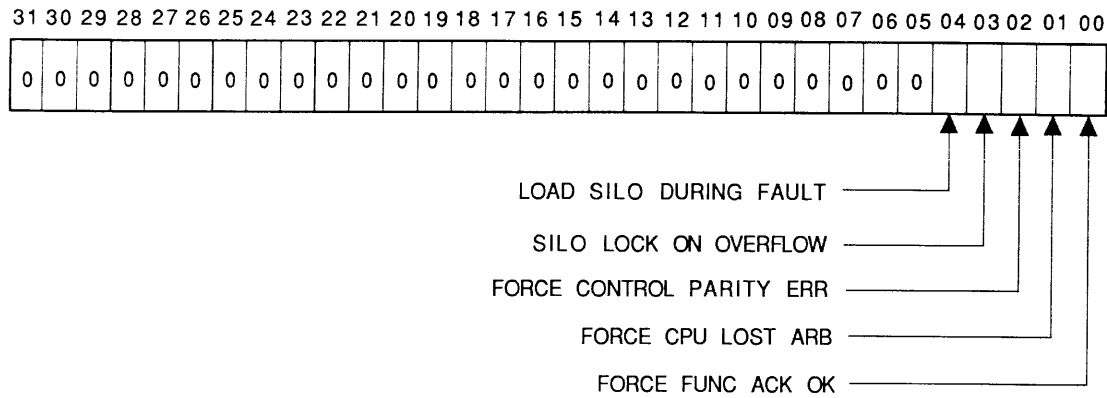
| 31 | 30 | 29 | 28 | 27 | 26 | 25 | 24 | 23 | 22 | 21 | 20 | 19 | 18 | 17 | 16 | 15 | 14 | 13 | 12 | 11 | 10 | 09 | 08 | 07 | 06 | 05 | 04 | 03 | 02 | 01 | 00 |
|---|---|---|---|---|---|---|---|---|---|---|---|---|---|---|---|---|---|---|---|---|---|---|---|---|---|---|---|---|---|---|---|
| 0 | 0 | 0 | 0 | 0 | 0 | 0 | 0 | 0 | 0 | 0 | 0 | 0 | 0 | 0 | 0 | 0 | 0 | 0 | 0 | 0 | 0 | 0 | 0 | 0 | 0 | 0 | | | | | |

LOAD SILO DURING FAULT

SILO LOCK ON OVERFLOW

FORCE CONTROL PARITY ERR

FORCE CPU LOST ARB

FORCE FUNC ACK OK